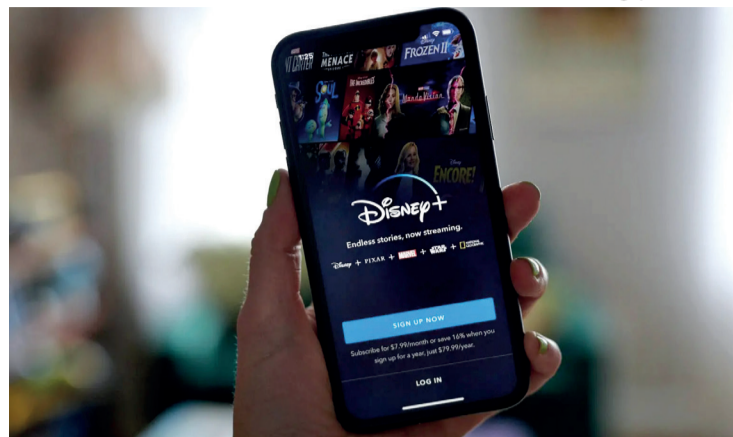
MENACE
FROZEN II
The Incredibles
WandaVision
Disney
ENCORE!
Disney+

Endless stories, now streaming.

Disney + PIXAR + MARVEL + STAR WARS + NATIONAL GEOGRAPHIC

SIGN UP NOW

Subscribe for $7.99/month or save 16% when you sign up for a year, just $79.99/year.

LOG IN